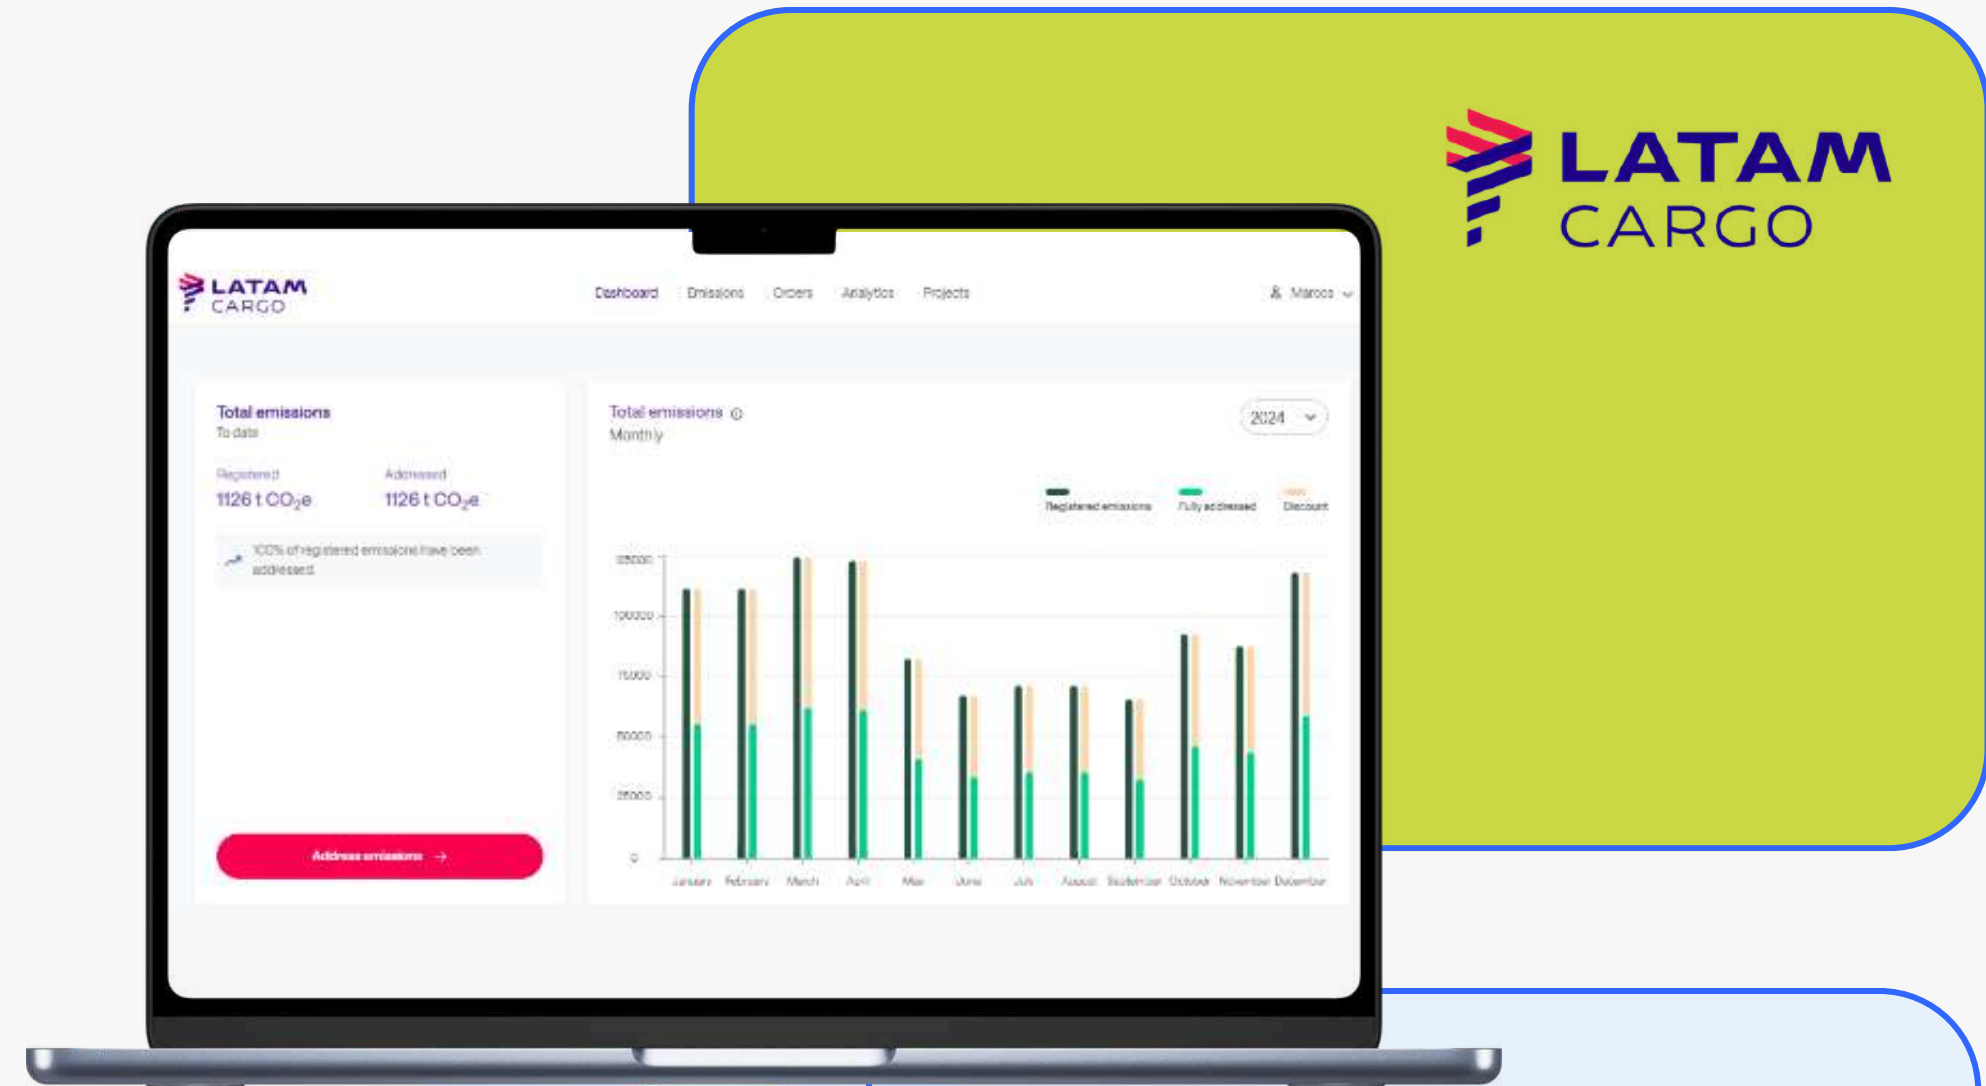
LATAM CARGO

LATAM CARGO

Dashboard Emissions Orders Analytics Projects

Marcos

Total emissions
To date

Registered
1126 t $CO_2e$

Addressed
1126 t $CO_2e$

100% of registered emissions have been addressed

Address emissions →

Total emissions
Monthly

2024

Registered emissions Fully addressed Discount

125000
100000
75000
50000
25000
0

January February March April May June July August September October November December